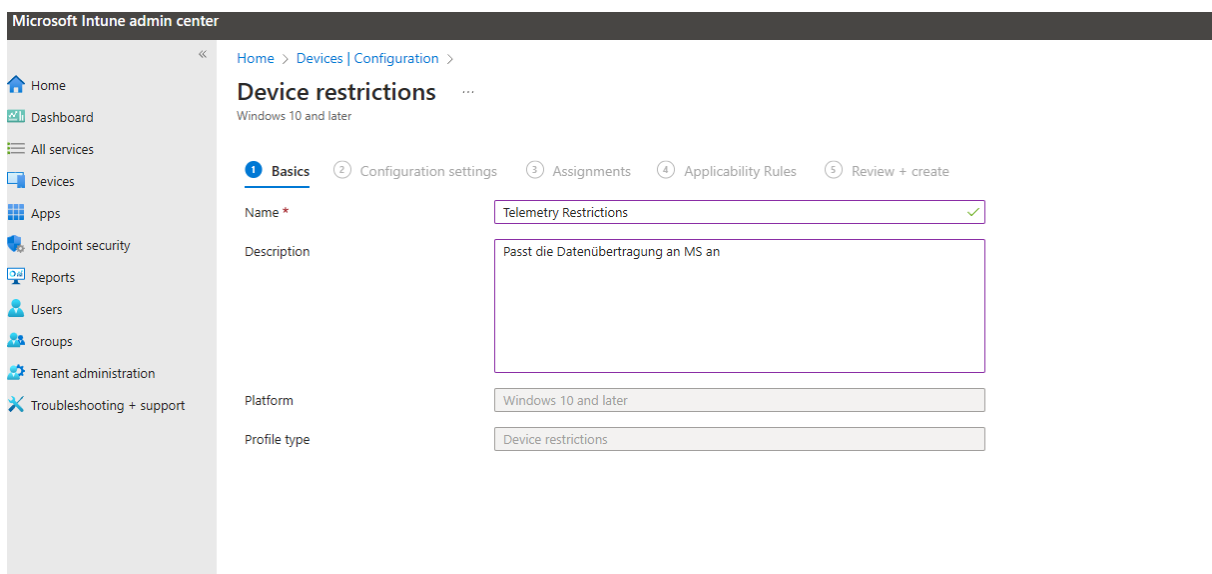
Microsoft Intune admin center

«

Home
Dashboard
All services
Devices
Apps
Endpoint security
Reports
Users
Groups
Tenant administration
Troubleshooting + support

Home > Devices | Configuration >

Device restrictions ...
Windows 10 and later

1 Basics 2 Configuration settings 3 Assignments 4 Applicability Rules 5 Review + create

Name * Telemetry Restrictions

Description Passt die Datenübertragung an MS an

Platform Windows 10 and later

Profile type Device restrictions